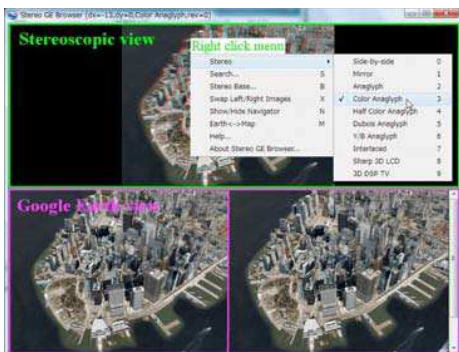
Stereo GE Browser (dx=-13,dy=0,Color Anaglyph,rev=0)

Stereoscopic view

Right click menu

| | |
|---|---|
| Stereo | ▸ |
| Search... | S |
| Stereo Base... | B |
| Swap Left/Right Images | X |
| Show/Hide Navigator | N |
| Earth<->Map | M |
| Help... | |
| About Stereo GE Browser... | |

| | |
|---|---|
| Side-by-side | 0 |
| Mirror | 1 |
| Anaglyph | 2 |
| ✓ Color Anaglyph | 3 |
| Half Color Anaglyph | 4 |
| Dubois Anaglyph | 5 |
| Y/B Anaglyph | 6 |
| Interlaced | 7 |
| Sharp 3D LCD | 8 |
| 3D DSP TV | 9 |

Google Earth view